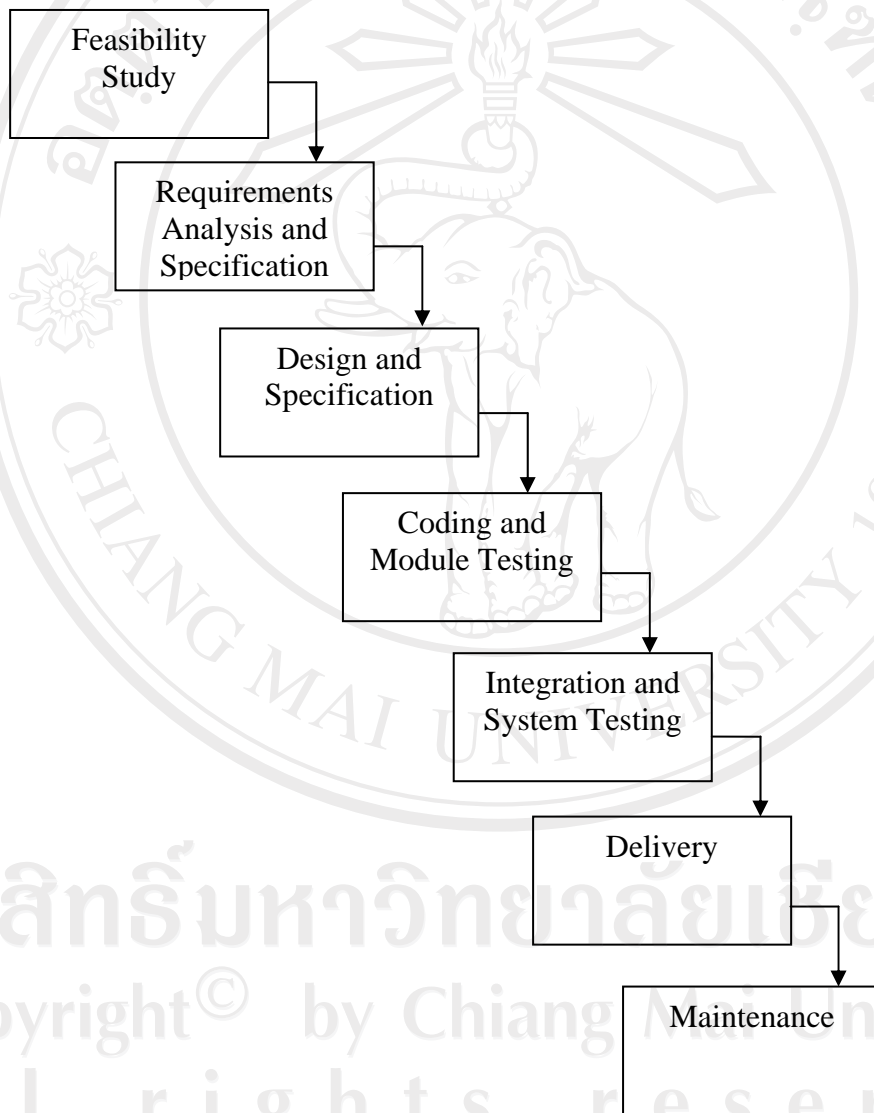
Feasibility Study

Requirements Analysis and Specification

Design and Specification

Coding and Module Testing

Integration and System Testing

Delivery

Maintenance

CHIANG MAI UNIVERSITY

ลิขสิทธิ์มหาวิทยาลัยเชีย

opyright© by Chiang Mai Un

l r i g h t s r e s e